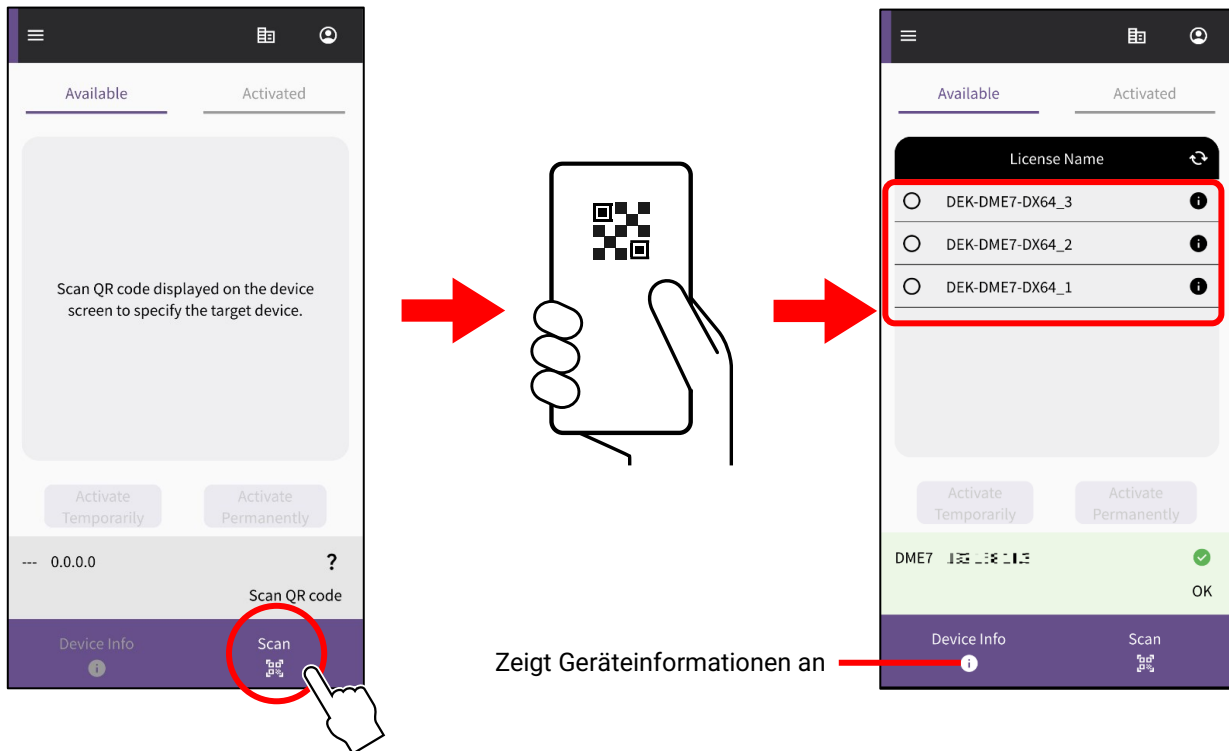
Available
Activated

Scan QR code displayed on the device screen to specify the target device.

Activate Temporarily
Activate Permanently

--- 0.0.0.0
?
Scan QR code

Device Info
Scan

Available
Activated

License Name

DEK-DME7-DX64_3
DEK-DME7-DX64_2
DEK-DME7-DX64_1

Activate Temporarily
Activate Permanently

DME7 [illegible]
OK

Device Info
Scan

Zeigt Geräteinformationen an